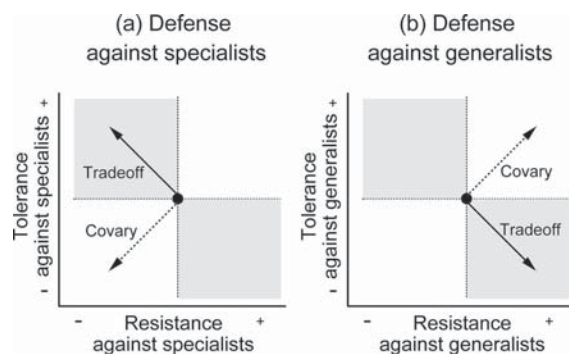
(a) Defense against specialists

Tolerance against specialists
+
-

Tradeoff

Covary

-
Resistance against specialists
+

(b) Defense against generalists

Tolerance against generalists
+
-

Covary

Tradeoff

-
Resistance against generalists
+